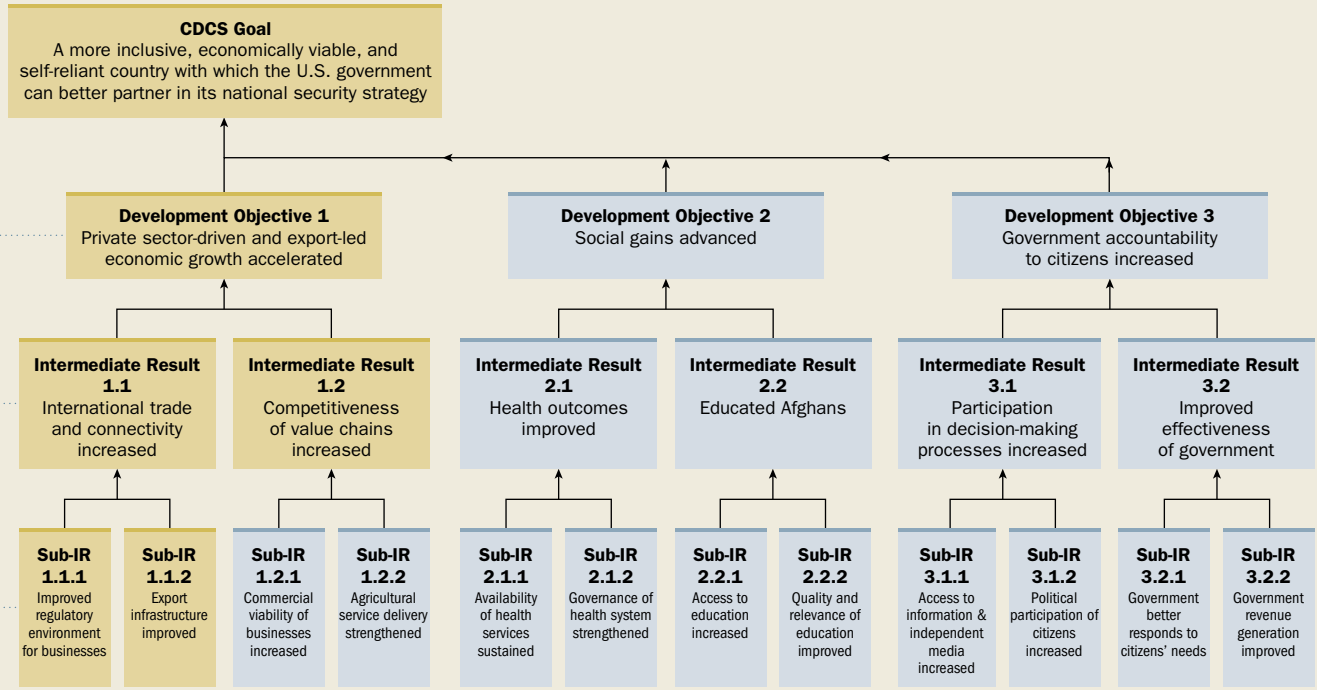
CDCS Goal
A more inclusive, economically viable, and self-reliant country with which the U.S. government can better partner in its national security strategy

Development Objective 1
Private sector-driven and export-led economic growth accelerated

Development Objective 2
Social gains advanced

Development Objective 3
Government accountability to citizens increased

Intermediate Result 1.1
International trade and connectivity increased

Intermediate Result 1.2
Competitiveness of value chains increased

Intermediate Result 2.1
Health outcomes improved

Intermediate Result 2.2
Educated Afghans

Intermediate Result 3.1
Participation in decision-making processes increased

Intermediate Result 3.2
Improved effectiveness of government

Sub-IR 1.1.1
Improved regulatory environment for businesses

Sub-IR 1.1.2
Export infrastructure improved

Sub-IR 1.2.1
Commercial viability of businesses increased

Sub-IR 1.2.2
Agricultural service delivery strengthened

Sub-IR 2.1.1
Availability of health services sustained

Sub-IR 2.1.2
Governance of health system strengthened

Sub-IR 2.2.1
Access to education increased

Sub-IR 2.2.2
Quality and relevance of education improved

Sub-IR 3.1.1
Access to information & independent media increased

Sub-IR 3.1.2
Political participation of citizens increased

Sub-IR 3.2.1
Government better responds to citizens' needs

Sub-IR 3.2.2
Government revenue generation improved